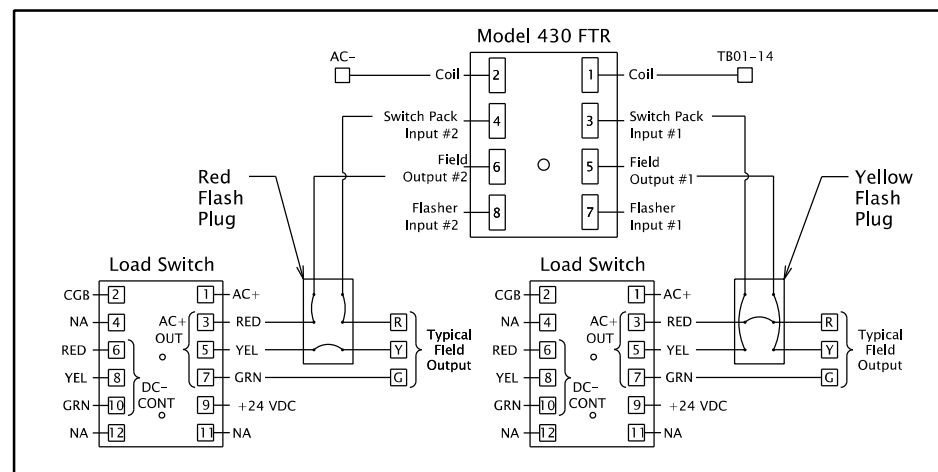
Model 430 FTR

AC-

Coil 2

1 Coil

TB01-14

Switch Pack Input #2 4

3 Switch Pack Input #1

Field Output #2 6

5 Field Output #1

Flasher Input #2 8

7 Flasher Input #1

Red Flash Plug

Yellow Flash Plug

Load Switch

CGB 2
NA 4
RED 6
YEL 8
GRN 10
NA 12
1 AC+
AC+ OUT 3 RED
5 YEL
7 GRN
DC- CONT
9 +24 VDC
11 NA

R
Y
G
Typical Field Output

Load Switch

CGB 2
NA 4
RED 6
YEL 8
GRN 10
NA 12
1 AC+
AC+ OUT 3 RED
5 YEL
7 GRN
DC- CONT
9 +24 VDC
11 NA

R
Y
G
Typical Field Output